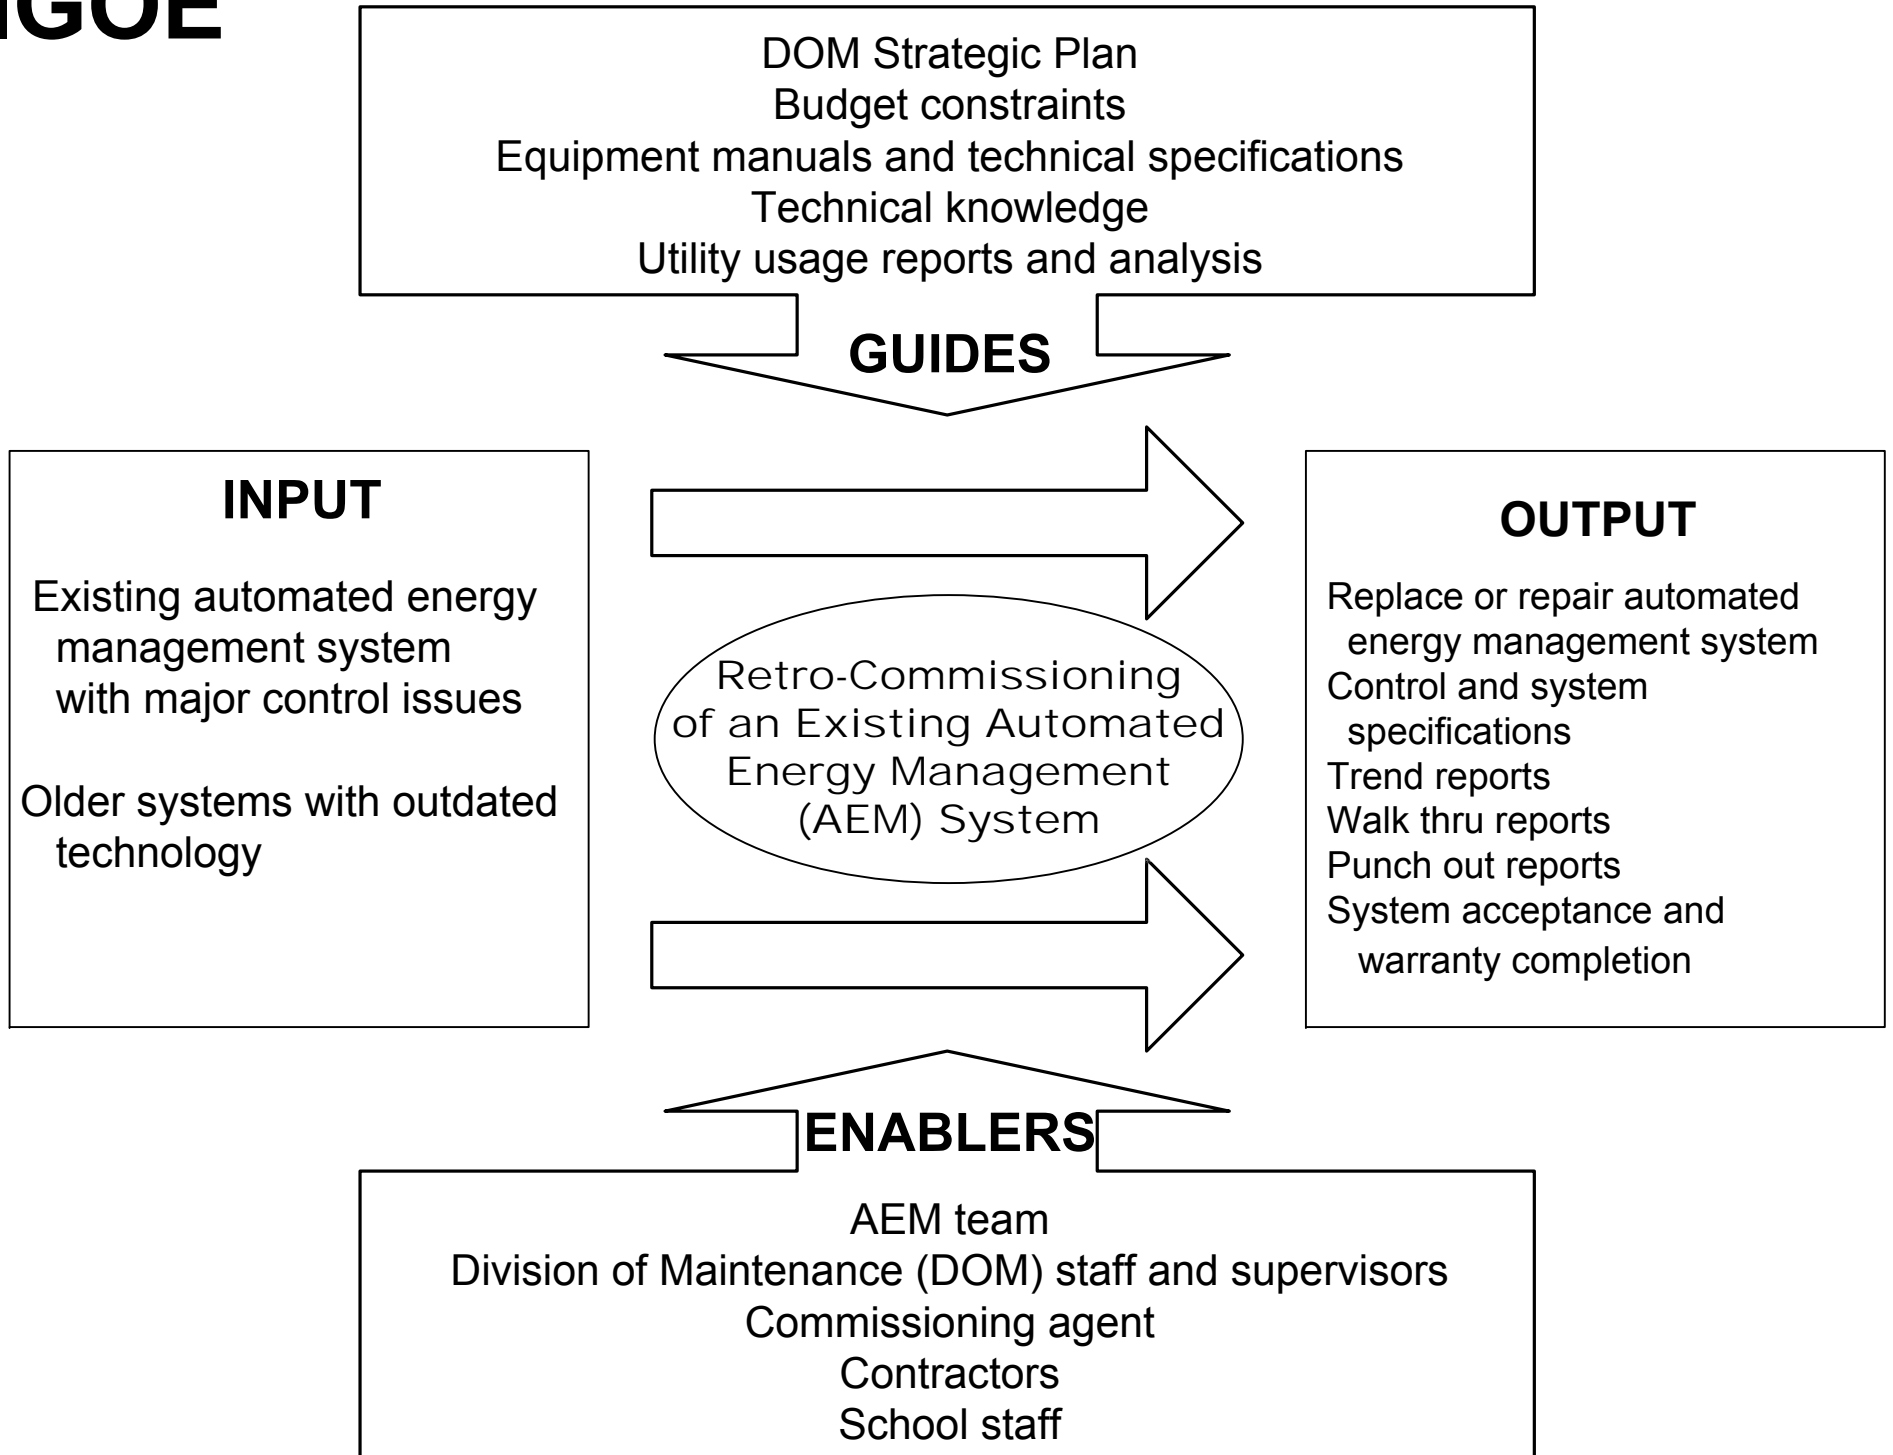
IGOE

DOM Strategic Plan
Budget constraints
Equipment manuals and technical specifications
Technical knowledge
Utility usage reports and analysis

GUIDES

INPUT

Existing automated energy management system with major control issues

Older systems with outdated technology

Retro-Commissioning of an Existing Automated Energy Management (AEM) System

OUTPUT

Replace or repair automated energy management system
Control and system specifications
Trend reports
Walk thru reports
Punch out reports
System acceptance and warranty completion

ENABLERS

AEM team
Division of Maintenance (DOM) staff and supervisors
Commissioning agent
Contractors
School staff